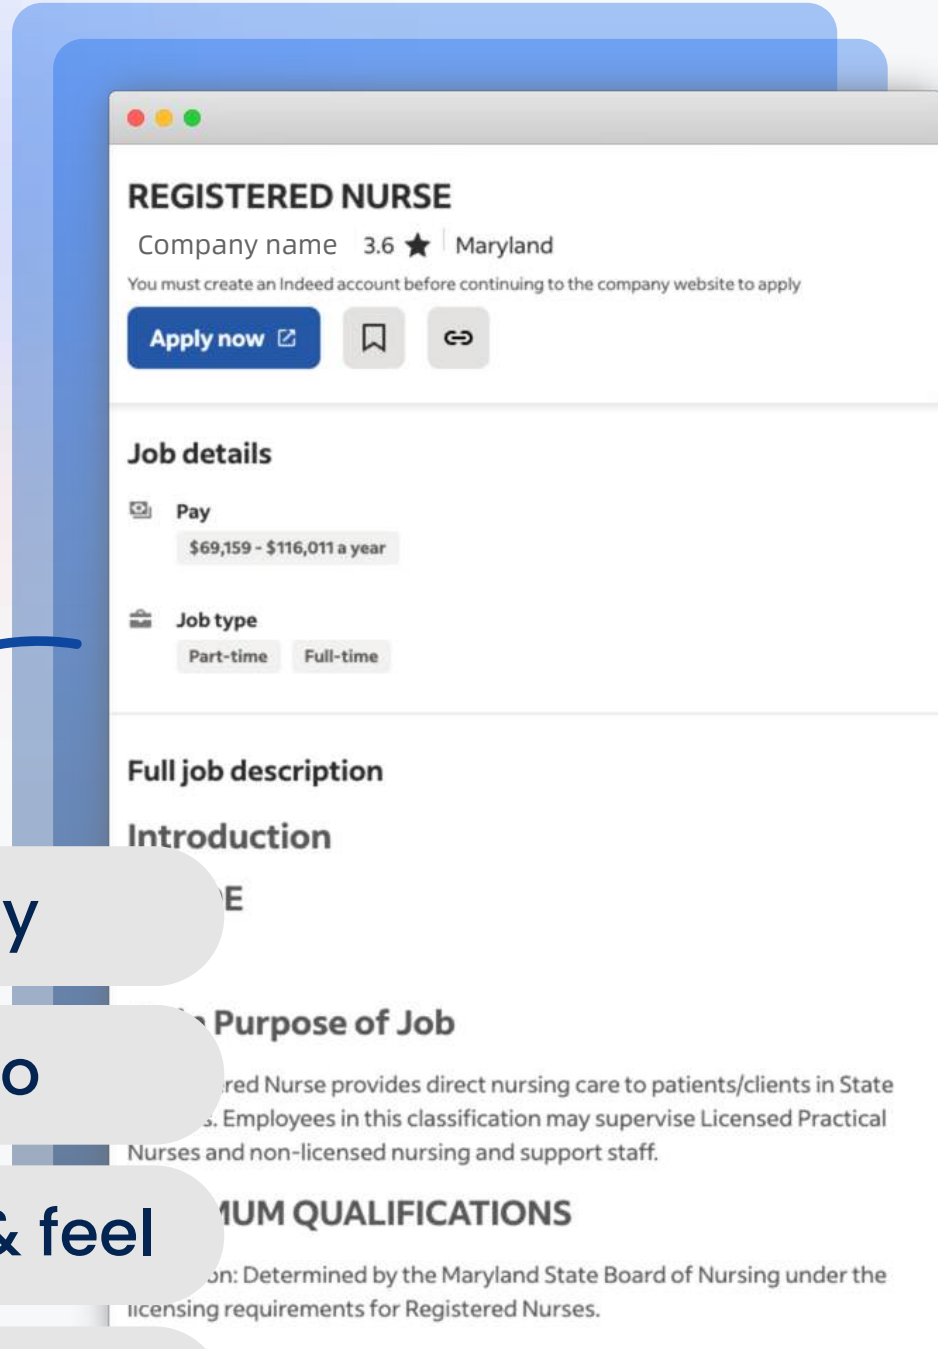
REGISTERED NURSE

Company name 3.6 ★ Maryland

You must create an Indeed account before continuing to the company website to apply

Apply now

Job details

Pay

$69,159 - $116,011 a year

Job type

Part-time Full-time

Full job description

Introduction

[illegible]E

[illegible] Purpose of Job

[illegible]red Nurse provides direct nursing care to patients/clients in State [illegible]s. Employees in this classification may supervise Licensed Practical Nurses and non-licensed nursing and support staff.

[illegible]MUM QUALIFICATIONS

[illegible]on: Determined by the Maryland State Board of Nursing under the licensing requirements for Registered Nurses.

y

o

& feel